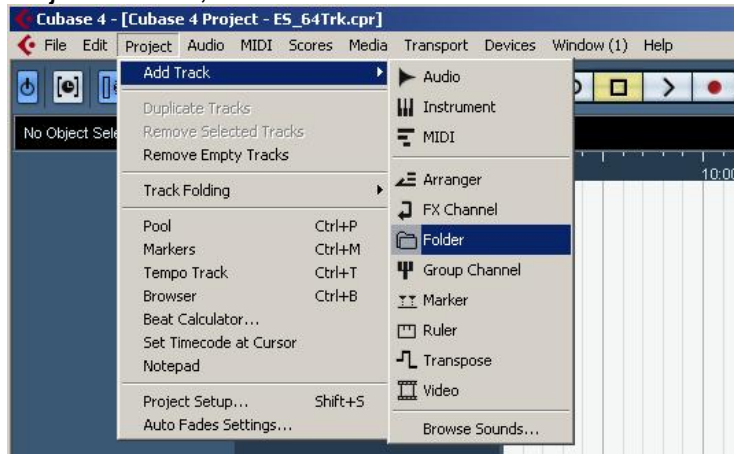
Cubase 4 - [Cubase 4 Project - ES_64Trk.cpr]
File Edit Project Audio MIDI Scores Media Transport Devices Window (1) Help

No Object Sele

Add Track
Duplicate Tracks
Remove Selected Tracks
Remove Empty Tracks
Track Folding
Pool Ctrl+P
Markers Ctrl+M
Tempo Track Ctrl+T
Browser Ctrl+B
Beat Calculator...
Set Timecode at Cursor
Notepad
Project Setup... Shift+S
Auto Fades Settings...

Audio
Instrument
MIDI
Arranger
FX Channel
Folder
Group Channel
Marker
Ruler
Transpose
Video
Browse Sounds...

10:00